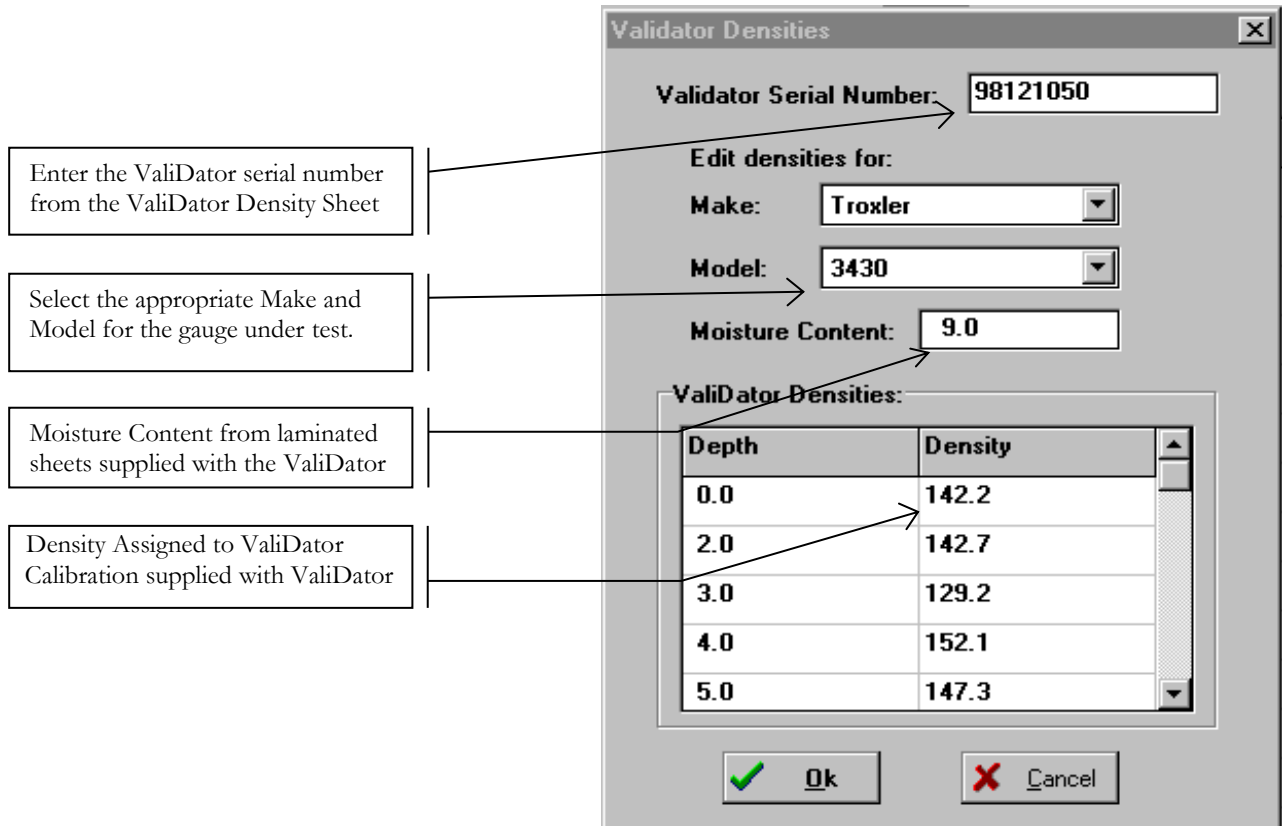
Validator Densities

Validator Serial Number: 98121050

Edit densities for:

Make: Troxler

Model: 3430

Moisture Content: 9.0

ValiDator Densities:

| Depth | Density |
|---|---|
| 0.0 | 142.2 |
| 2.0 | 142.7 |
| 3.0 | 129.2 |
| 4.0 | 152.1 |
| 5.0 | 147.3 |

Ok

Cancel

Enter the ValiDator serial number from the ValiDator Density Sheet

Select the appropriate Make and Model for the gauge under test.

Moisture Content from laminated sheets supplied with the ValiDator

Density Assigned to ValiDator Calibration supplied with ValiDator